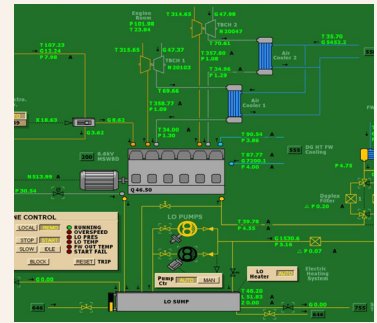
Engine Room
P 101.98
T 23.84

T 314.63
G 47.98
TRCH 2
N 20047

T 197.23
T 13.74
P 7.08

T 315.63
G 47.37
TRCH 1
N 20103

T 76.81
T 307.80
P 1.08

Air Cooler 2

T 33.70
G 5431.3

T 34.06
P 1.28

T 59.88

T 388.77
P 1.08

Air Cooler 1

T 18.63

G 3.61

T 34.00
P 1.38

T 90.54
P 3.86

DG HT FW Cooling

200
6.6KV
MS/MSB

T 87.77
G 7200.1
P 4.00

P 4.76

G 513.99

Q 40.50

P 30.34

Duplex Filter
P 6.20

NE CONTROL
LOCAL
STOP
SLOW
IDLE
BLOCK
RUNNING
OVERSPEED
LO PRES
LO TEMP
FW OUT TEMP
START FAIL
RESET
TRIP

LO PUMPS

T 39.78
P 4.33

G 1330.4
P 8.38

P 0.07

Pump Ctr
AUTO
MAN

LO Heater

Electric Heating System

LO SUMP

G 0.00

T 68.20
L 51.83
G 0.00

G 0.00